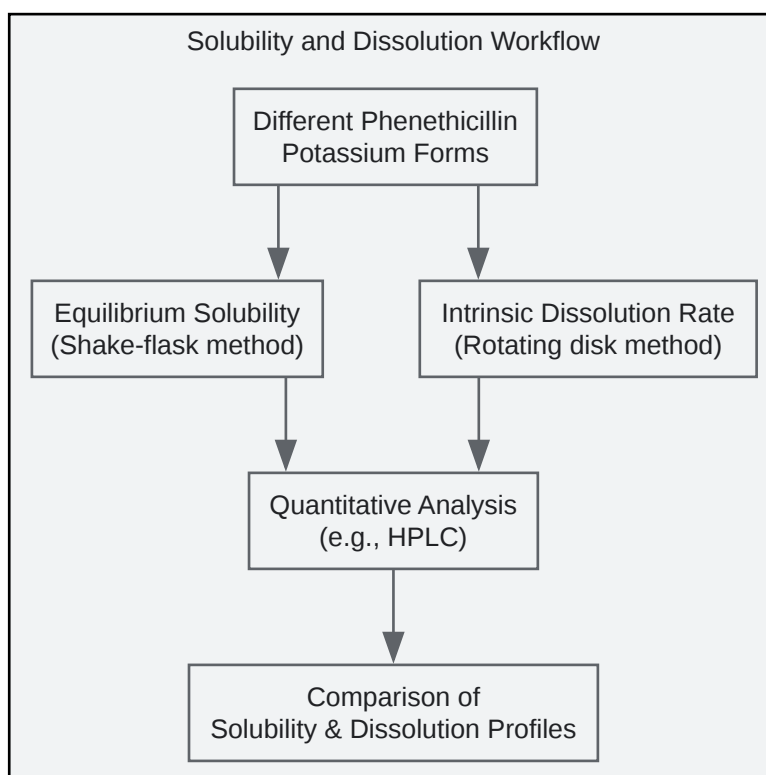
Solubility and Dissolution Workflow

Different Phenethicillin Potassium Forms

Equilibrium Solubility (Shake-flask method)

Intrinsic Dissolution Rate (Rotating disk method)

Quantitative Analysis (e.g., HPLC)

Comparison of Solubility & Dissolution Profiles